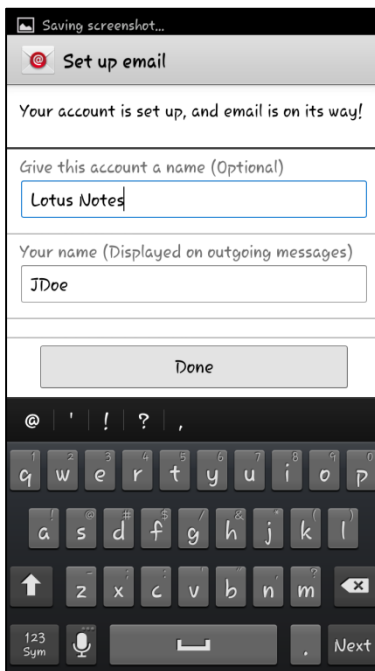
Saving screenshot...

Set up email

Your account is set up, and email is on its way!

Give this account a name (Optional)

Lotus Notes

Your name (Displayed on outgoing messages)

JDoe

Done

@ ' ! ? ,

1 q 2 w 3 e 4 r 5 t 6 y 7 u 8 i 9 o 0 p

! a @ s # d $ f / g & h * j ( k ) l

- z ' x " c : v ; b , n ? m

123 Sym

.

Next